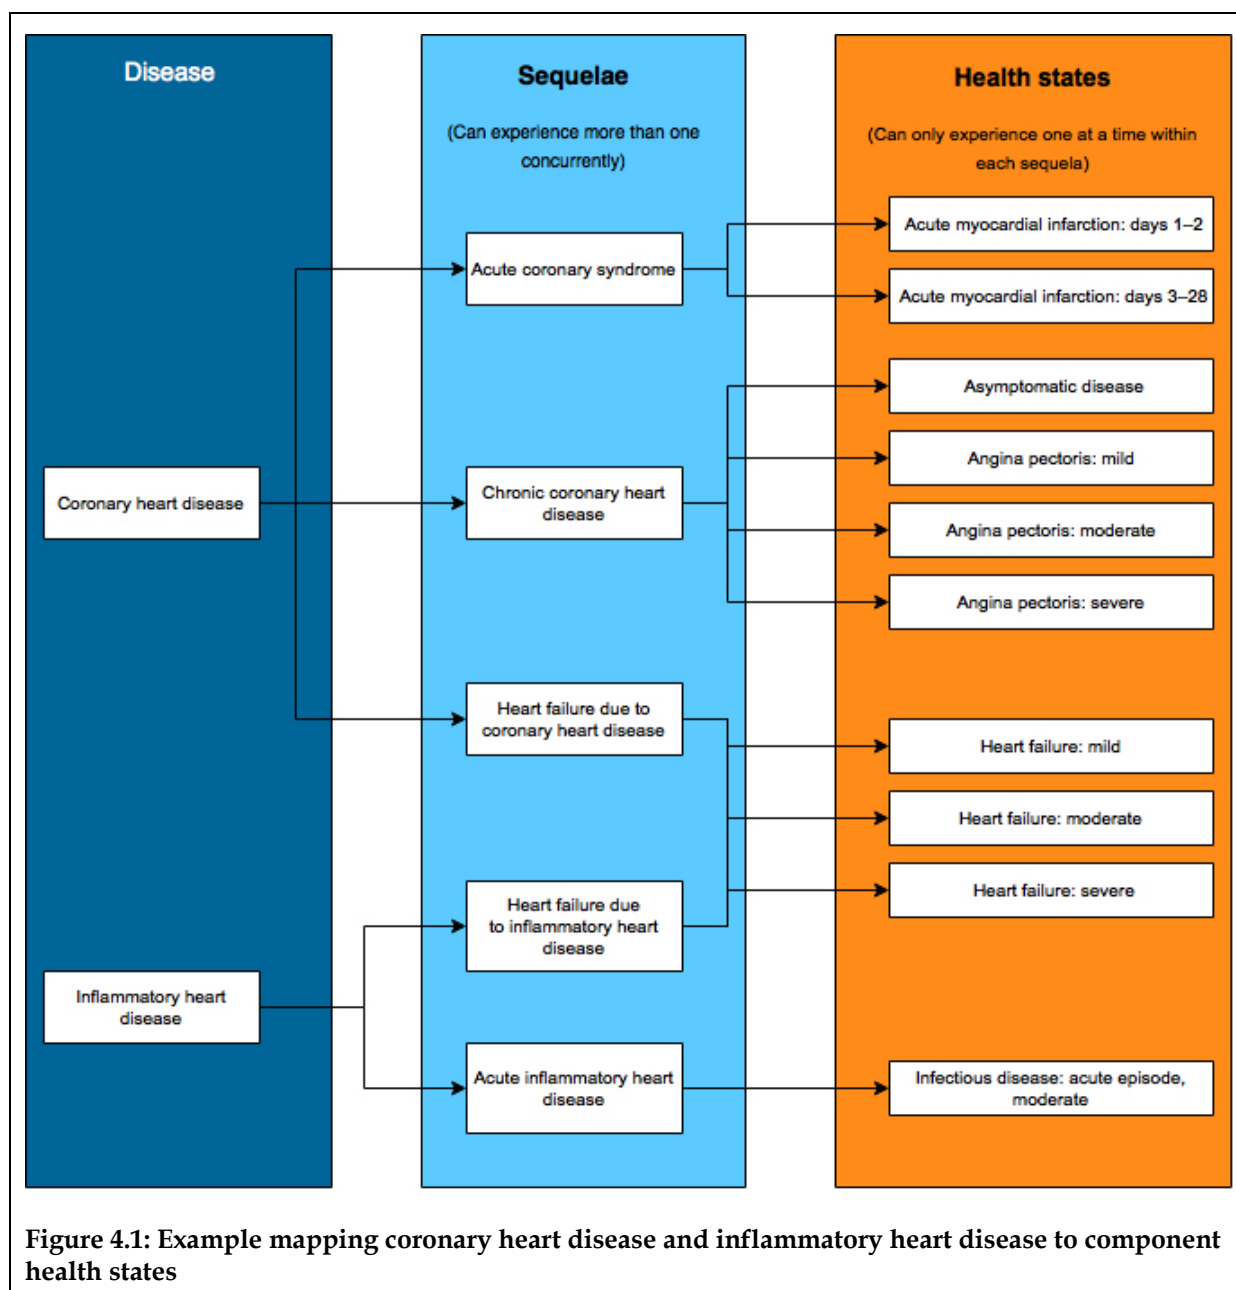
Disease

Coronary heart disease

Inflammatory heart disease

Sequelae

(Can experience more than one concurrently)

Acute coronary syndrome

Chronic coronary heart disease

Heart failure due to coronary heart disease

Heart failure due to inflammatory heart disease

Acute inflammatory heart disease

Health states

(Can only experience one at a time within each sequela)

Acute myocardial infarction: days 1–2

Acute myocardial infarction: days 3–28

Asymptomatic disease

Angina pectoris: mild

Angina pectoris: moderate

Angina pectoris: severe

Heart failure: mild

Heart failure: moderate

Heart failure: severe

Infectious disease: acute episode, moderate

Figure 4.1: Example mapping coronary heart disease and inflammatory heart disease to component health states